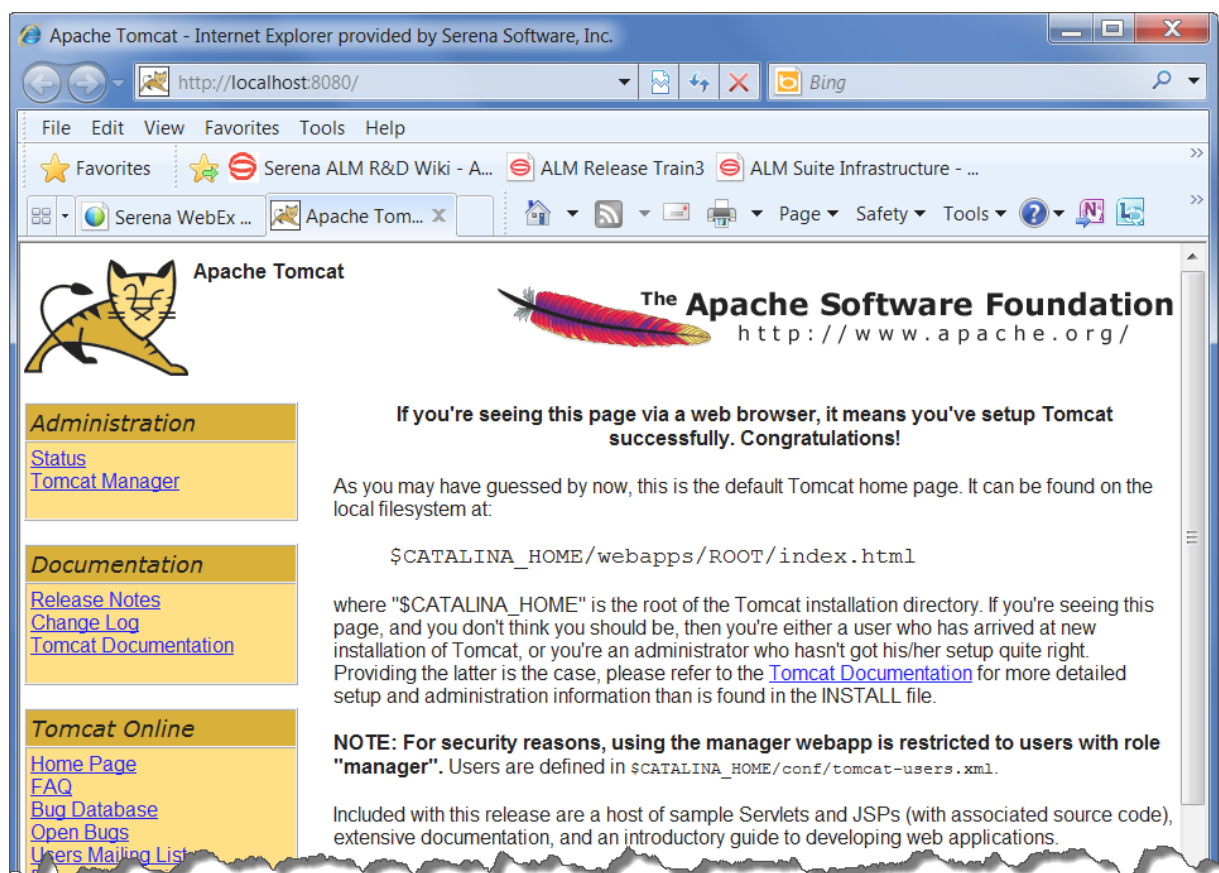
Apache Tomcat - Internet Explorer provided by Serena Software, Inc.

http://localhost:8080/

Bing

File Edit View Favorites Tools Help

Favorites Serena ALM R&D Wiki - A... ALM Release Train3 ALM Suite Infrastructure - ...

Serena WebEx ... Apache Tom... Page Safety Tools

Apache Tomcat

The Apache Software Foundation
http://www.apache.org/

Administration
Status
Tomcat Manager

Documentation
Release Notes
Change Log
Tomcat Documentation

Tomcat Online
Home Page
FAQ
Bug Database
Open Bugs
Users Mailing List

If you're seeing this page via a web browser, it means you've setup Tomcat successfully. Congratulations!

As you may have guessed by now, this is the default Tomcat home page. It can be found on the local filesystem at:

$CATALINA_HOME/webapps/ROOT/index.html

where "$CATALINA_HOME" is the root of the Tomcat installation directory. If you're seeing this page, and you don't think you should be, then you're either a user who has arrived at new installation of Tomcat, or you're an administrator who hasn't got his/her setup quite right. Providing the latter is the case, please refer to the Tomcat Documentation for more detailed setup and administration information than is found in the INSTALL file.

NOTE: For security reasons, using the manager webapp is restricted to users with role "manager". Users are defined in $CATALINA_HOME/conf/tomcat-users.xml.

Included with this release are a host of sample Servlets and JSPs (with associated source code), extensive documentation, and an introductory guide to developing web applications.